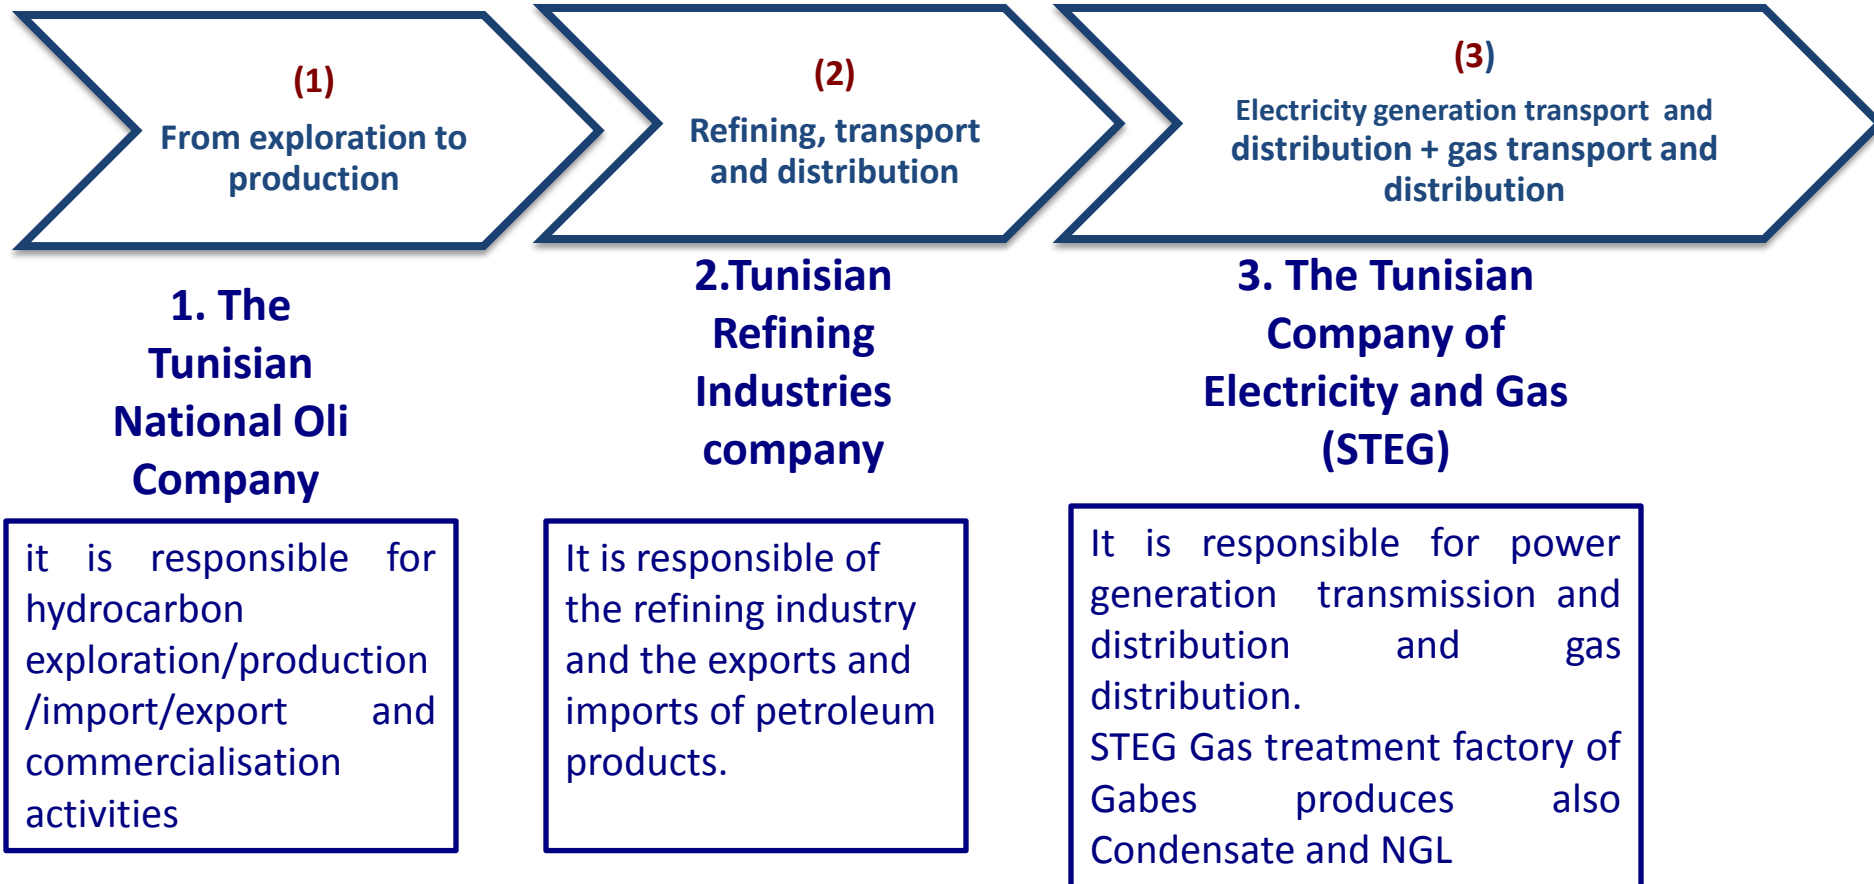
(1)
From exploration to production

(2)
Refining, transport and distribution

(3)
Electricity generation transport and distribution + gas transport and distribution

1. The Tunisian National Oli Company

it is responsible for hydrocarbon exploration/production /import/export and commercialisation activities

2.Tunisian Refining Industries company

It is responsible of the refining industry and the exports and imports of petroleum products.

3. The Tunisian Company of Electricity and Gas (STEG)

It is responsible for power generation transmission and distribution and gas distribution.
STEG Gas treatment factory of Gabes produces also Condensate and NGL